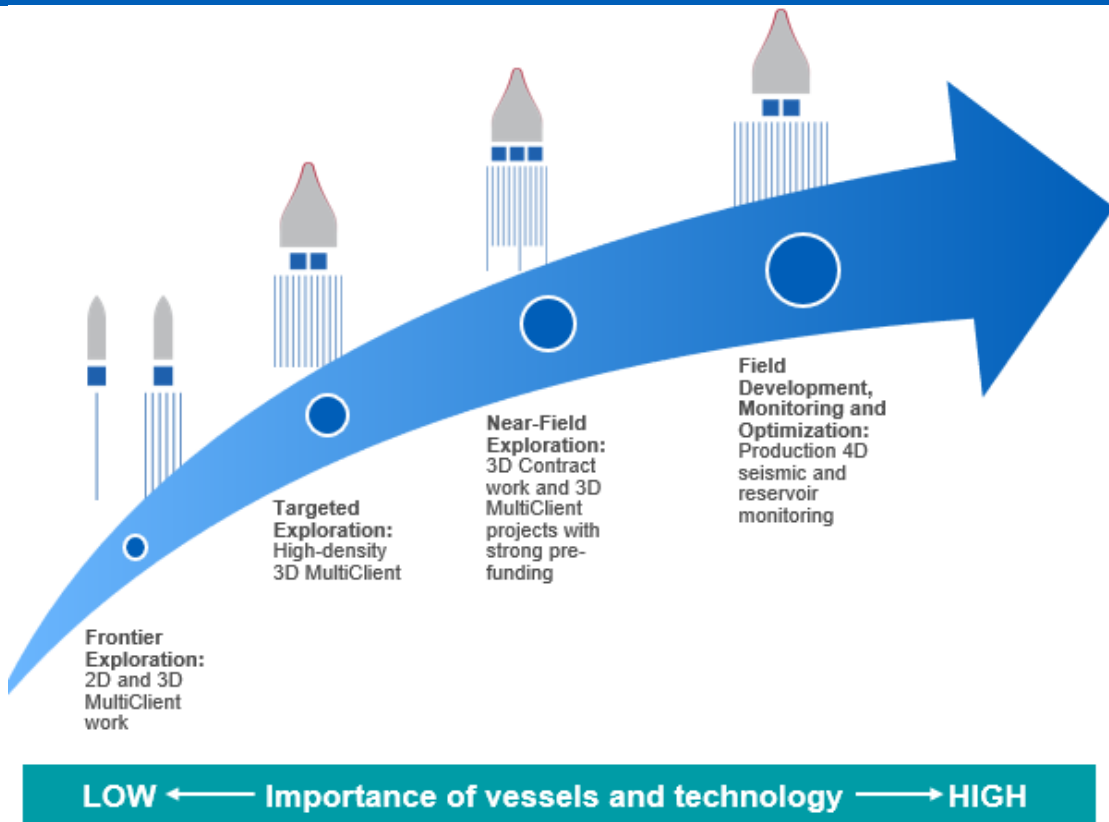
Frontier Exploration:
2D and 3D MultiClient work

Targeted Exploration:
High-density 3D MultiClient

Near-Field Exploration:
3D Contract work and 3D MultiClient projects with strong pre-funding

Field Development, Monitoring and Optimization:
Production 4D seismic and reservoir monitoring

LOW ⟵ Importance of vessels and technology ⟶ HIGH